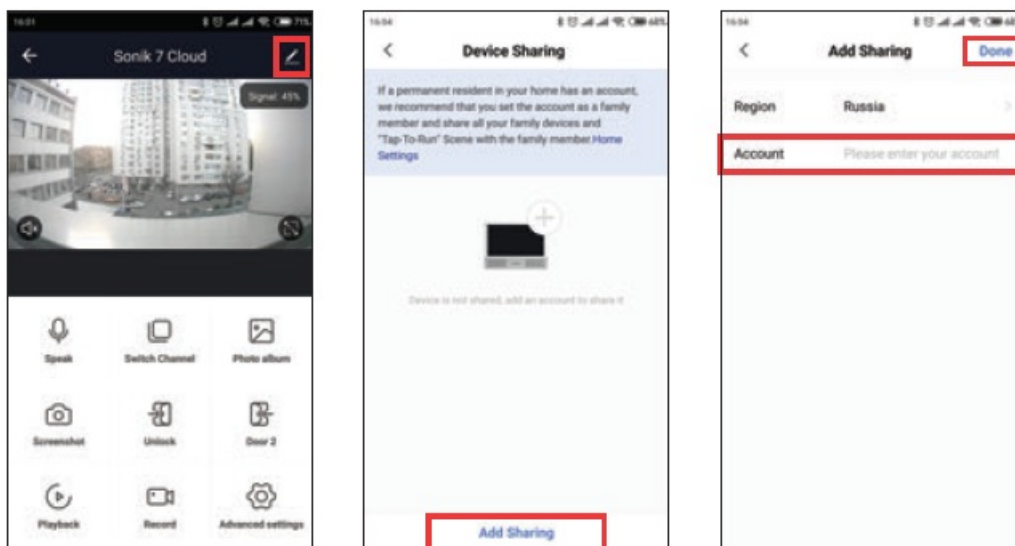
16:01

Sonik 7 Cloud

Signal: 45%

Speak

Switch Channel

Photo album

Screenshot

Unlock

Door 2

Playback

Record

Advanced settings

16:04

Device Sharing

If a permanent resident in your home has an account, we recommend that you set the account as a family member and share all your family devices and "Tap-To-Run" Scene with the family member.Home Settings

Device is not shared, add an account to share it

Add Sharing

16:04

Add Sharing

Done

Region

Russia

Account

Please enter your account